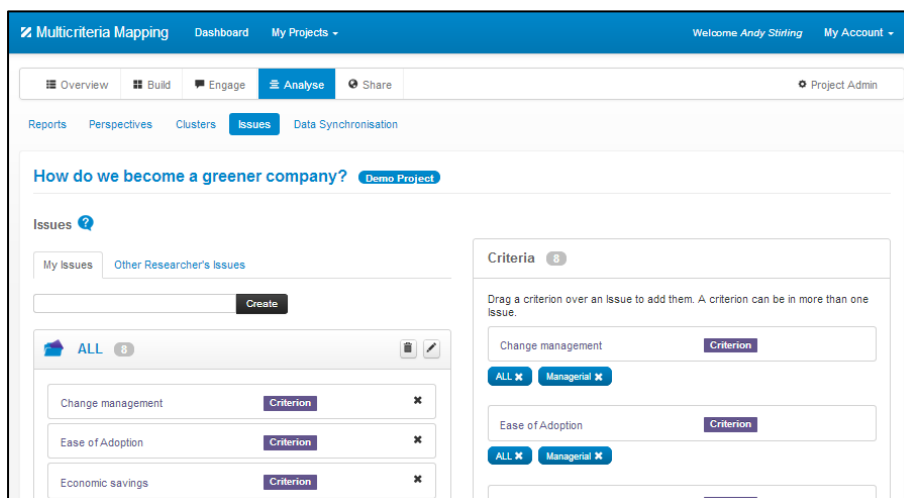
Multicriteria Mapping Dashboard My Projects Welcome Andy Stirling My Account

Overview Build Engage Analyse Share Project Admin

Reports Perspectives Clusters Issues Data Synchronisation

How do we become a greener company? Demo Project

Issues

My Issues Other Researcher's Issues

Create

ALL 8

Change management Criterion

Ease of Adoption Criterion

Economic savings Criterion

Criteria 8

Drag a criterion over an Issue to add them. A criterion can be in more than one Issue.

Change management Criterion

ALL Managerial

Ease of Adoption Criterion

ALL Managerial